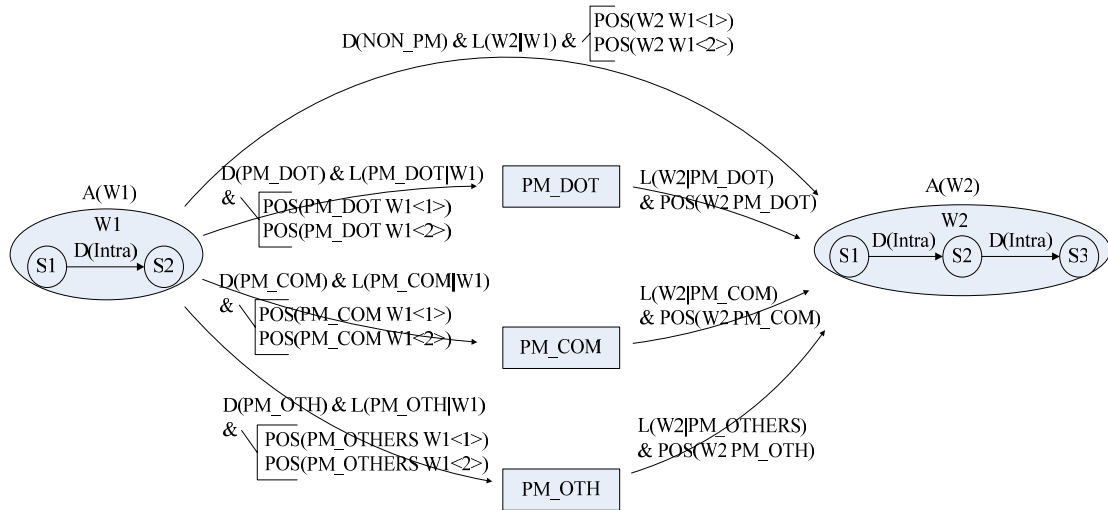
D(NON_PM) & L(W2|W1) & POS(W2 W1<1>)
POS(W2 W1<2>)

A(W1)
W1
S1
D(Intra)
S2

D(PM_DOT) & L(PM_DOT|W1)
&
POS(PM_DOT W1<1>)
POS(PM_DOT W1<2>)

PM_DOT

L(W2|PM_DOT)
& POS(W2 PM_DOT)

A(W2)
W2
S1
D(Intra)
S2
D(Intra)
S3

D(PM_COM) & L(PM_COM|W1)
&
POS(PM_COM W1<1>)
POS(PM_COM W1<2>)

PM_COM

L(W2|PM_COM)
& POS(W2 PM_COM)

D(PM_OTH) & L(PM_OTH|W1)
&
POS(PM_OTHERS W1<1>)
POS(PM_OTHERS W1<2>)

PM_OTH

L(W2|PM_OTHERS)
& POS(W2 PM_OTH)